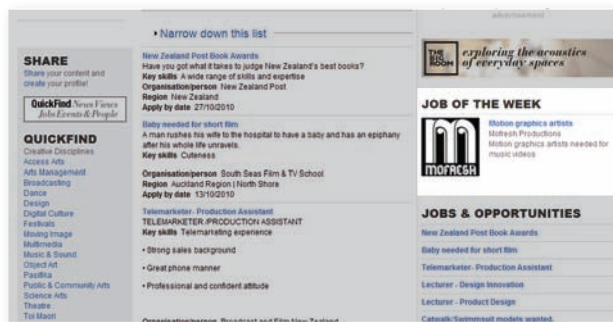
advertisement

SHARE
Share your content and create your profile!

QuickFind News Views Jobs Events & People

QUICKFIND
Creative Disciplines
Access Arts
Arts Management
Broadcasting
Dance
Design
Digital Culture
Festivals
Moving Image
Multimedia
Music & Sound
Object Art
Pasifika
Public & Community Arts
Science Arts
Theatre
Toi Maori

Narrow down this list

New Zealand Post Book Awards
Have you got what it takes to judge New Zealand's best books?
Key skills A wide range of skills and expertise
Organisation/person New Zealand Post
Region New Zealand
Apply by date 27/10/2010

Baby needed for short film
A man rushes his wife to the hospital to have a baby and has an epiphany after his whole life unravels.
Key skills Cuteness
Organisation/person South Seas Film & TV School
Region Auckland Region | North Shore
Apply by date 13/10/2010

Telemarketer- Production Assistant
TELEMARKETER /PRODUCTION ASSISTANT
Key skills Telemarketing experience

• Strong sales background

• Great phone manner

• Professional and confident attitude

Organisation/person Broadcast and Film New Zealand

THE BIG ROOM exploring the acoustics of everyday spaces

JOB OF THE WEEK
MOFRESH
Motion graphics artists
Mofresh Productions
Motion graphics artists needed for music videos

JOBS & OPPORTUNITIES
New Zealand Post Book Awards
Baby needed for short film
Telemarketer- Production Assistant
Lecturer - Design Innovation
Lecturer - Product Design
Catwalk/Swimsuit models wanted